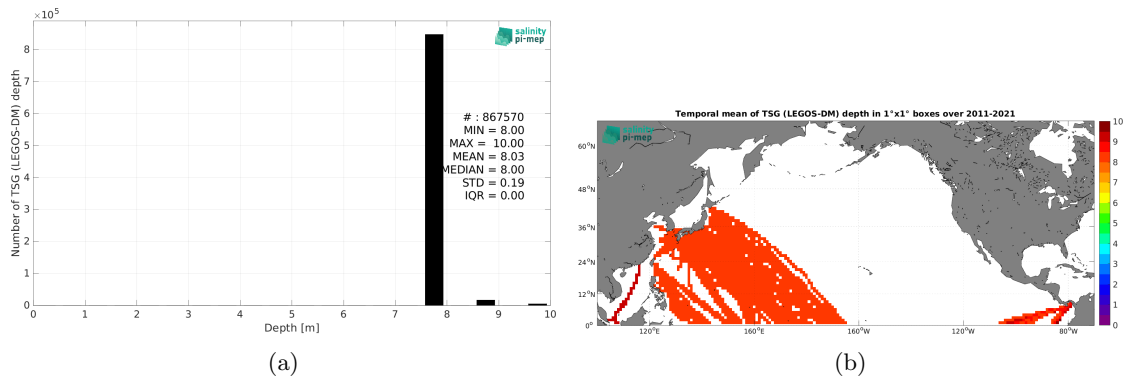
$\times 10^5$

salinity pi-mep

Number of TSG (LEGOS-DM) depth

# : 867570
MIN = 8.00
MAX = 10.00
MEAN = 8.03
MEDIAN = 8.00
STD = 0.19
IQR = 0.00

8
7
6
5
4
3
2
1
0

0 1 2 3 4 5 6 7 8 9 10

Depth [m]

(a)

Temporal mean of TSG (LEGOS-DM) depth in 1°x1° boxes over 2011-2021

salinity pi-mep

60°N
48°N
36°N
24°N
12°N
0°

120°E 160°E 160°W 120°W 80°W

10
9
8
7
6
5
4
3
2
1
0

(b)